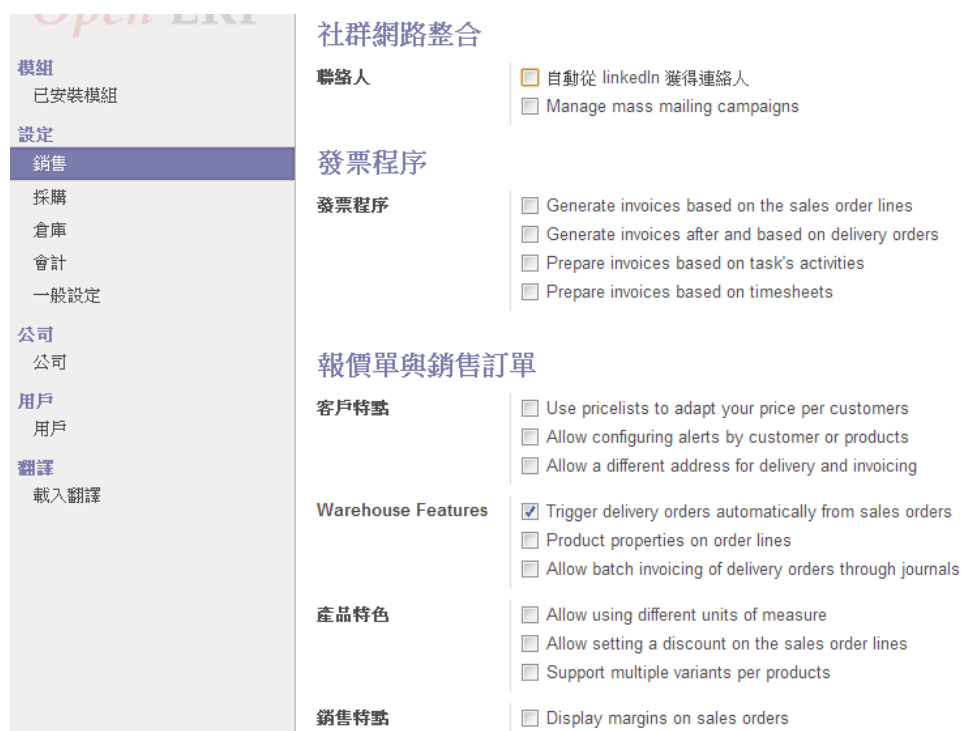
OpenERP

模組
已安裝模組

設定
銷售
採購
倉庫
會計
一般設定

公司
公司

用戶
用戶

翻譯
載入翻譯

社群網路整合

聯絡人
自動從 linkedIn 獲得連絡人
Manage mass mailing campaigns

發票程序

發票程序
Generate invoices based on the sales order lines
Generate invoices after and based on delivery orders
Prepare invoices based on task's activities
Prepare invoices based on timesheets

報價單與銷售訂單

客戶特點
Use pricelists to adapt your price per customers
Allow configuring alerts by customer or products
Allow a different address for delivery and invoicing

Warehouse Features
Trigger delivery orders automatically from sales orders
Product properties on order lines
Allow batch invoicing of delivery orders through journals

產品特色
Allow using different units of measure
Allow setting a discount on the sales order lines
Support multiple variants per products

銷售特點
Display margins on sales orders